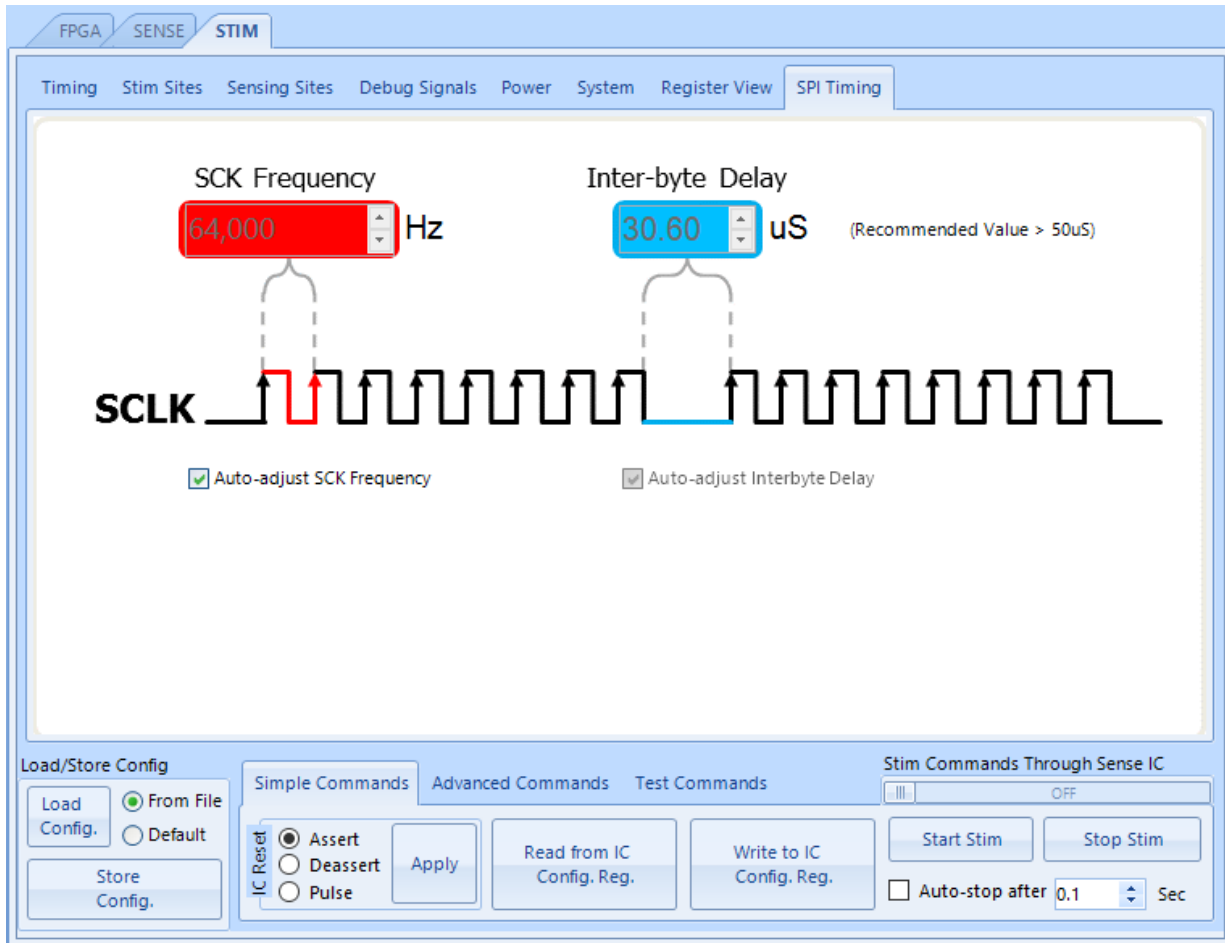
FPGA SENSE STIM

Timing Stim Sites Sensing Sites Debug Signals Power System Register View SPI Timing

SCK Frequency

64,000 Hz

Inter-byte Delay

30.60 uS

(Recommended Value > 50uS)

SCLK

Auto-adjust SCK Frequency

Auto-adjust Interbyte Delay

Load/Store Config

Load Config.

From File

Default

Store Config.

Simple Commands Advanced Commands Test Commands

IC Reset

Assert

Deassert

Pulse

Apply

Read from IC Config. Reg.

Write to IC Config. Reg.

Stim Commands Through Sense IC

OFF

Start Stim

Stop Stim

Auto-stop after 0.1 Sec